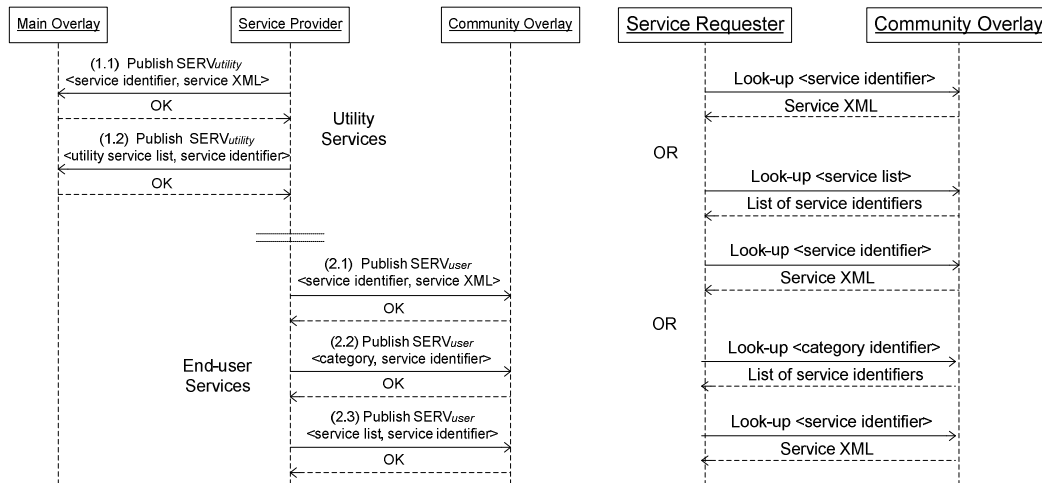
Main Overlay

Service Provider

Community Overlay

(1.1) Publish SERV*utility*
<service identifier, service XML>

OK

Utility
Services

(1.2) Publish SERV*utility*
<utility service list, service identifier>

OK

(2.1) Publish SERV*user*
<service identifier, service XML>

OK

(2.2) Publish SERV*user*
<category, service identifier>

End-user
Services

OK

(2.3) Publish SERV*user*
<service list, service identifier>

OK

Service Requester

Community Overlay

Look-up <service identifier>

Service XML

OR

Look-up <service list>

List of service identifiers

Look-up <service identifier>

Service XML

OR

Look-up <category identifier>

List of service identifiers

Look-up <service identifier>

Service XML